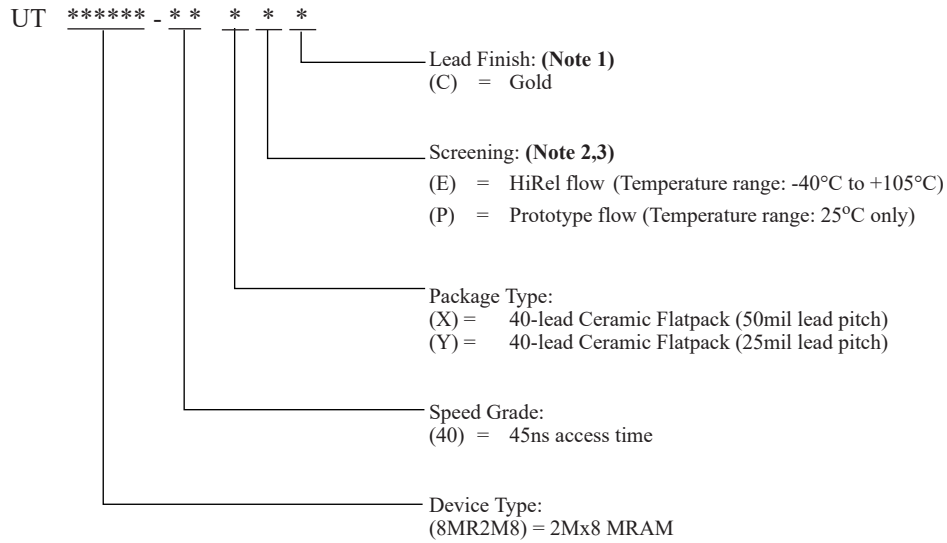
UT ****** - * * * * *

Lead Finish: **(Note 1)**
(C) = Gold

Screening: **(Note 2,3)**
(E) = HiRel flow (Temperature range: -40°C to +105°C)
(P) = Prototype flow (Temperature range: 25°C only)

Package Type:
(X) = 40-lead Ceramic Flatpack (50mil lead pitch)
(Y) = 40-lead Ceramic Flatpack (25mil lead pitch)

Speed Grade:
(40) = 45ns access time

Device Type:
(8MR2M8) = 2Mx8 MRAM